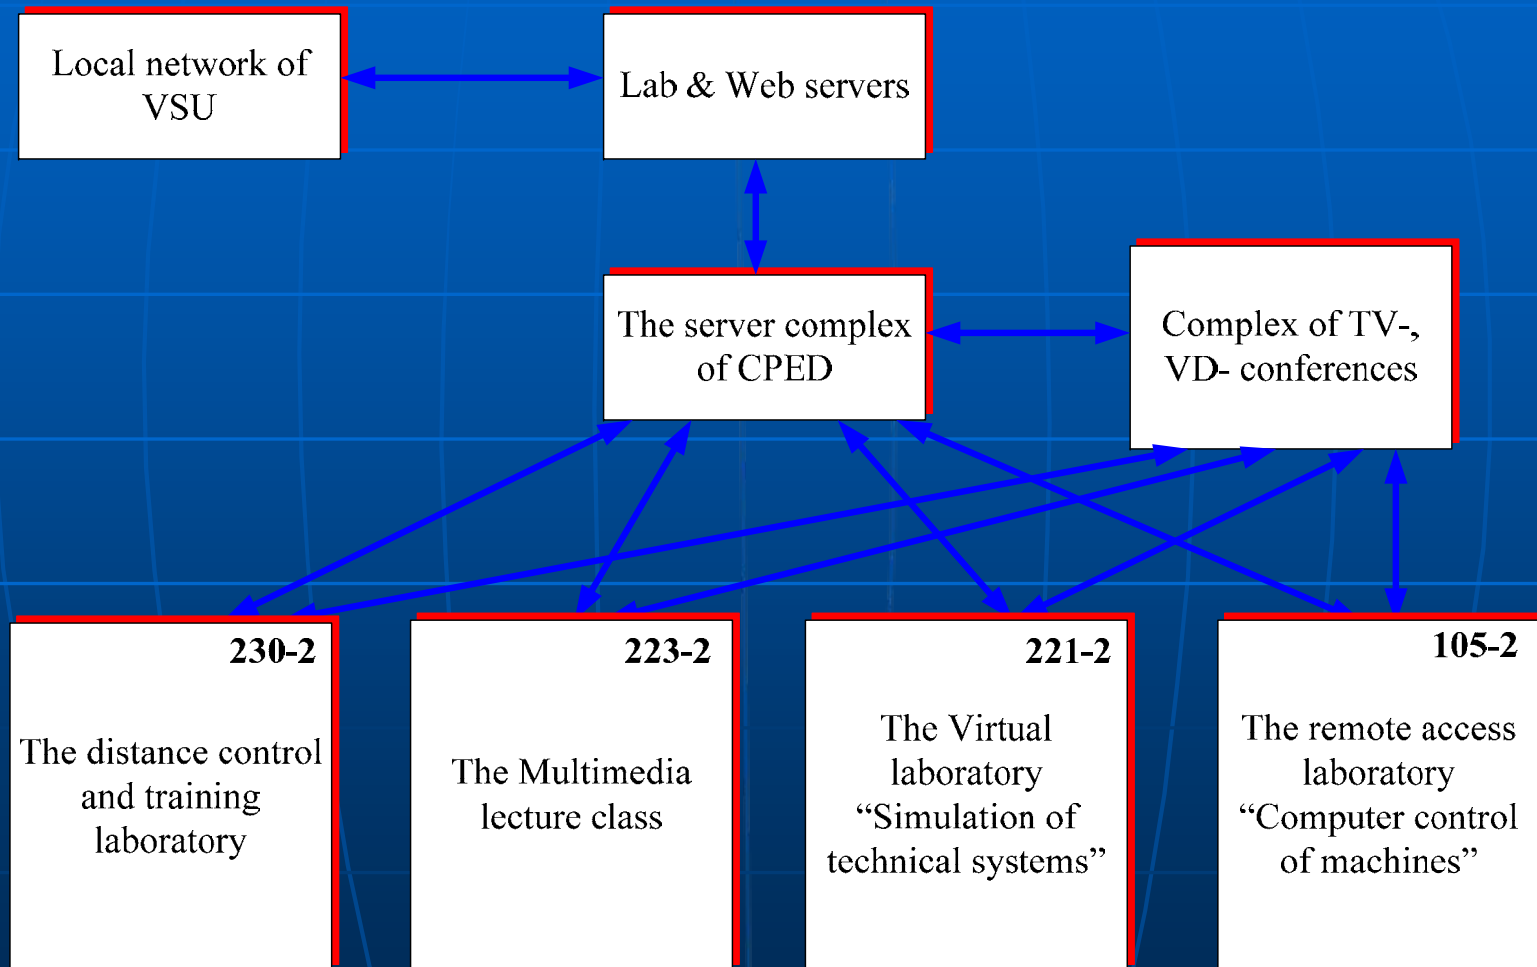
Local network of VSU

Lab & Web servers

The server complex of CPED

Complex of TV-, VD- conferences

230-2

The distance control and training laboratory

223-2

The Multimedia lecture class

221-2

The Virtual laboratory “Simulation of technical systems”

105-2

The remote access laboratory “Computer control of machines”